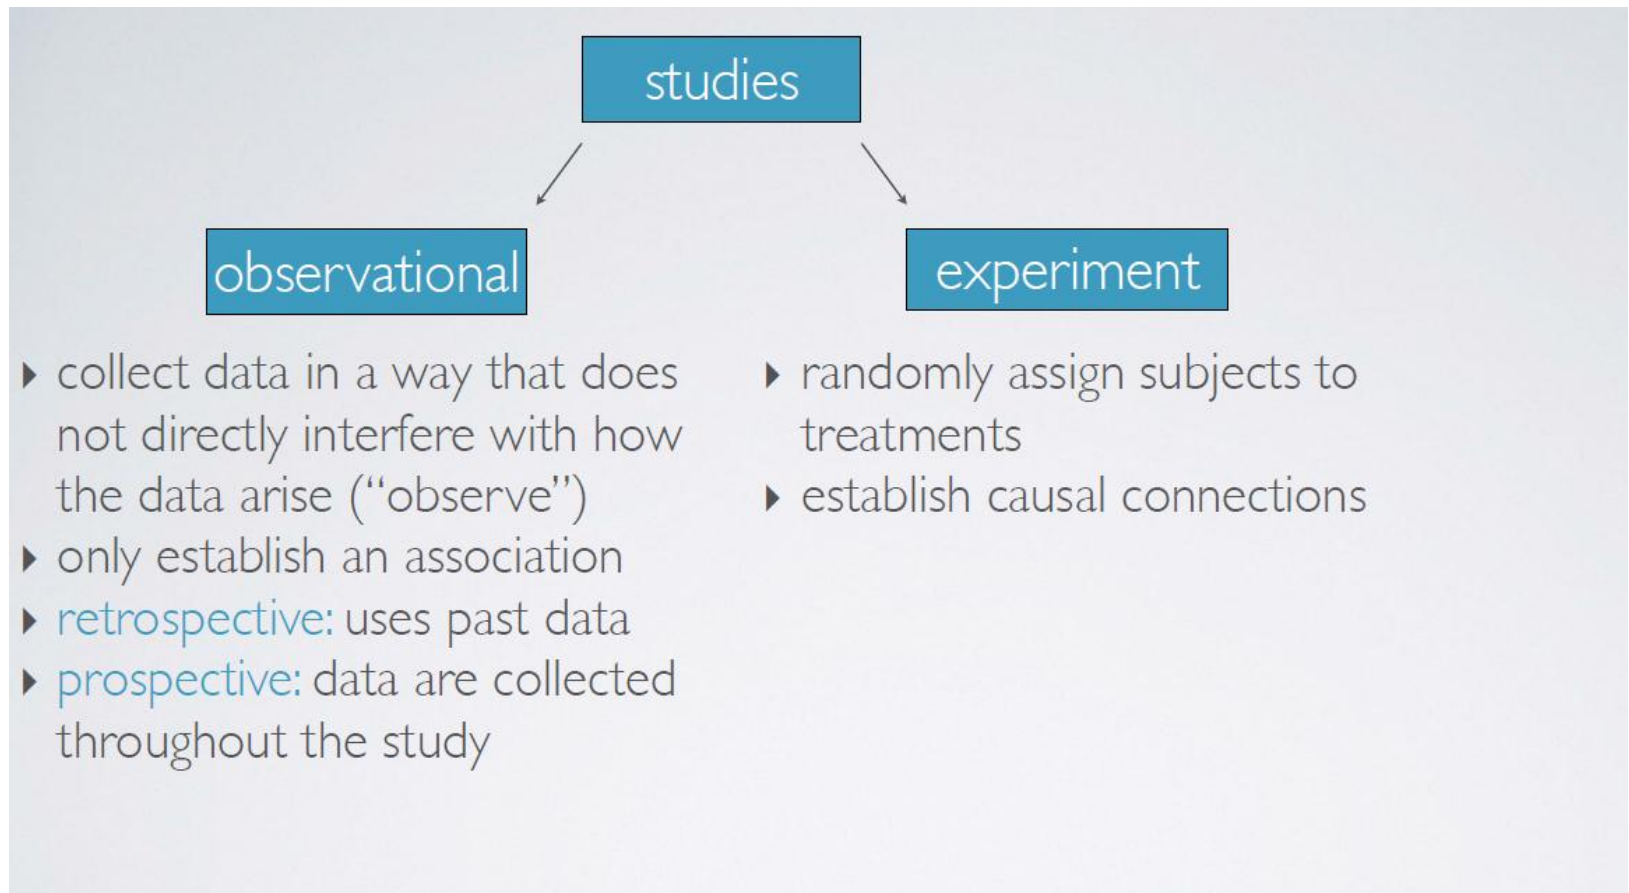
studies

observational

experiment

‣ collect data in a way that does not directly interfere with how the data arise (“observe”)
‣ only establish an association
‣ retrospective: uses past data
‣ prospective: data are collected throughout the study

‣ randomly assign subjects to treatments
‣ establish causal connections